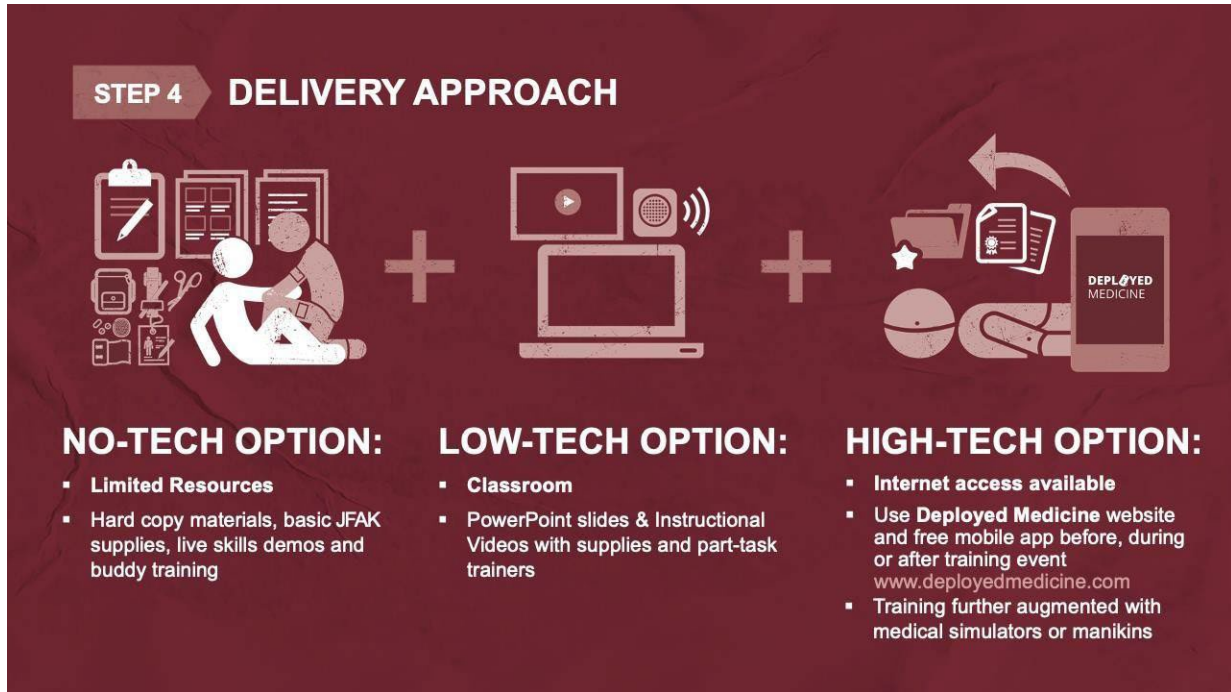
STEP 4 DELIVERY APPROACH

DEPLOYED MEDICINE

NO-TECH OPTION:

- Limited Resources
- Hard copy materials, basic JFAK supplies, live skills demos and buddy training

LOW-TECH OPTION:

- Classroom
- PowerPoint slides & Instructional Videos with supplies and part-task trainers

HIGH-TECH OPTION:

- Internet access available
- Use Deployed Medicine website and free mobile app before, during or after training event www.deployedmedicine.com
- Training further augmented with medical simulators or manikins